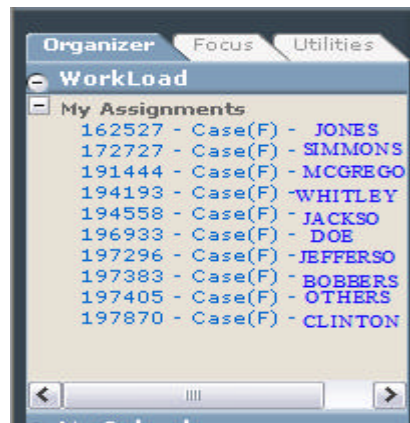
Organizer Focus Utilities

WorkLoad

My Assignments

162527 - Case(F) - JONES
172727 - Case(F) - SIMMONS
191444 - Case(F) - MCGREGO
194193 - Case(F) - WHITLEY
194558 - Case(F) - JACKSO
196933 - Case(F) - DOE
197296 - Case(F) - JEFFERSO
197383 - Case(F) - BOBBERS
197405 - Case(F) - OTHERS
197870 - Case(F) - CLINTON